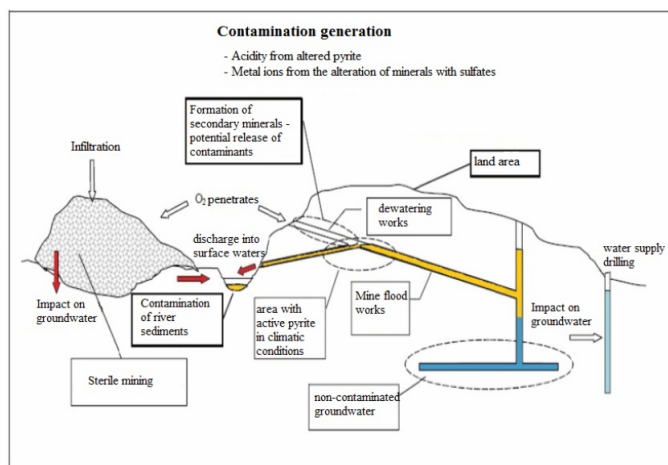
Contamination generation

- Acidity from altered pyrite
- Metal ions from the alteration of minerals with sulfates

Formation of secondary minerals - potential release of contaminants

Infiltration

land area

$O_2$ penetrates

dewatering works

discharge into surface waters

water supply drilling

Impact on groundwater

Contamination of river sediments

area with active pyrite in climatic conditions

Mine flood works

Impact on groundwater

Sterile mining

non-contaminated groundwater